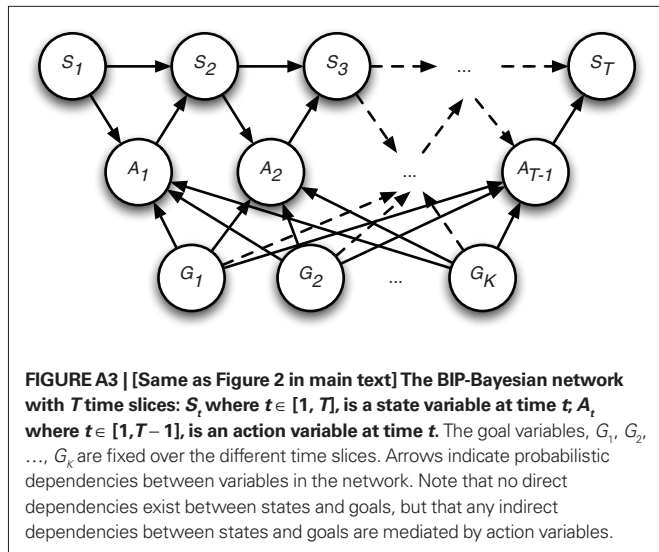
$S_1$ $S_2$ $S_3$ ... $S_T$

$A_1$ $A_2$ ... $A_{T-1}$

$G_1$ $G_2$ ... $G_K$

**FIGURE A3 | [Same as Figure 2 in main text] The BIP-Bayesian network with $T$ time slices: $S_t$ where $t \in [1, T]$, is a state variable at time $t$; $A_t$ where $t \in [1, T-1]$, is an action variable at time $t$.** The goal variables, $G_1$, $G_2$, …, $G_K$ are fixed over the different time slices. Arrows indicate probabilistic dependencies between variables in the network. Note that no direct dependencies exist between states and goals, but that any indirect dependencies between states and goals are mediated by action variables.